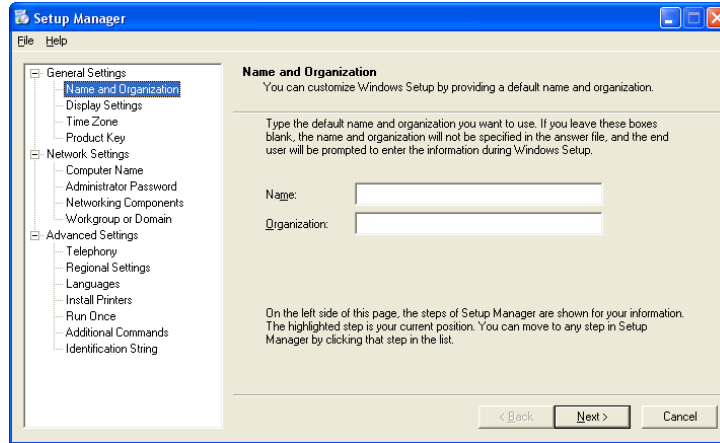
Setup Manager

File Help

General Settings
Name and Organization
Display Settings
Time Zone
Product Key
Network Settings
Computer Name
Administrator Password
Networking Components
Workgroup or Domain
Advanced Settings
Telephony
Regional Settings
Languages
Install Printers
Run Once
Additional Commands
Identification String

Name and Organization
You can customize Windows Setup by providing a default name and organization.

Type the default name and organization you want to use. If you leave these boxes blank, the name and organization will not be specified in the answer file, and the end user will be prompted to enter the information during Windows Setup.

Name:

Organization:

On the left side of this page, the steps of Setup Manager are shown for your information. The highlighted step is your current position. You can move to any step in Setup Manager by clicking that step in the list.

< Back
Next >
Cancel